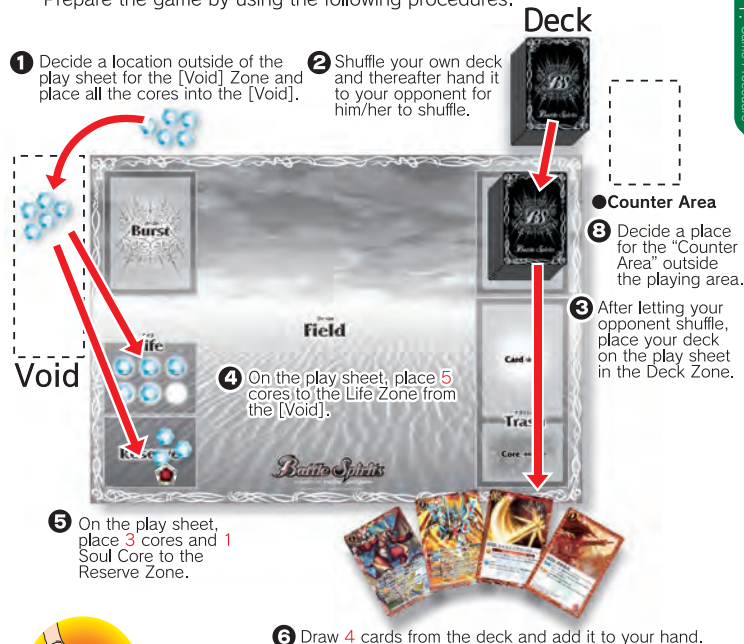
Prepare the game by using the following procedures.

Deck

1 Decide a location outside of the play sheet for the [Void] Zone and place all the cores into the [Void].

2 Shuffle your own deck and thereafter hand it to your opponent for him/her to shuffle.

●Counter Area

8 Decide a place for the "Counter Area" outside the playing area.

Burst

Field

Life

Void

Reserve

3 After letting your opponent shuffle, place your deck on the play sheet in the Deck Zone.

Card

Trash

Core

4 On the play sheet, place 5 cores to the Life Zone from the [Void].

Battle Spirits

5 On the play sheet, place 3 cores and 1 Soul Core to the Reserve Zone.

6 Draw 4 cards from the deck and add it to your hand.